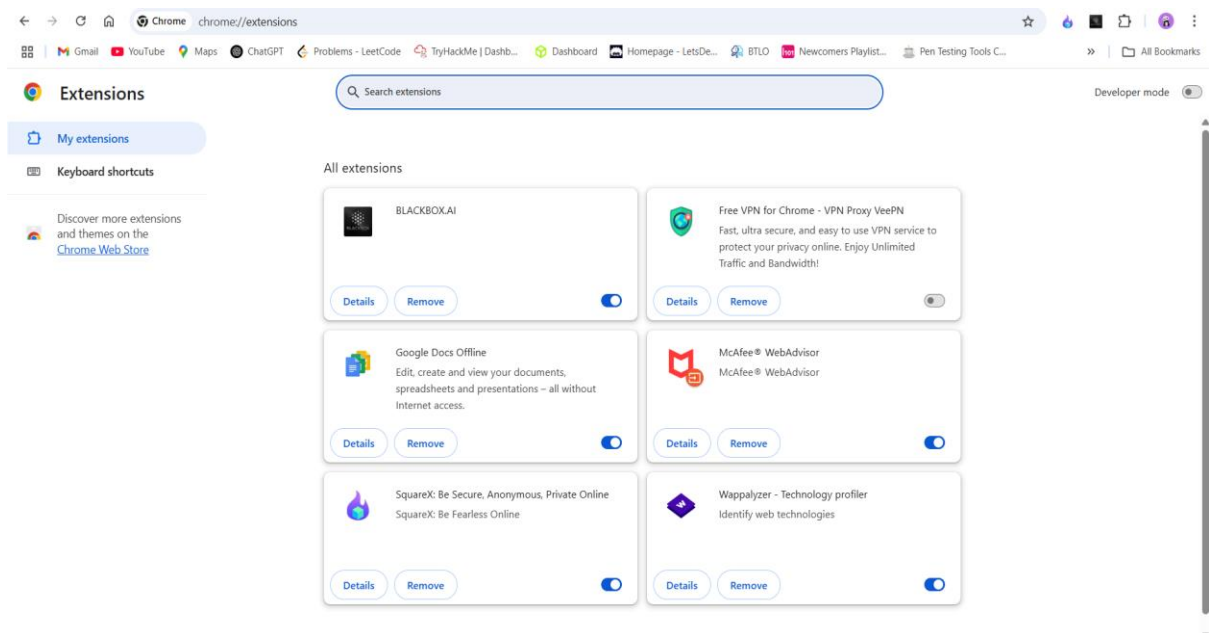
Chrome chrome://extensions

Gmail YouTube Maps ChatGPT Problems - LeetCode TryHackMe | Dashb... Dashboard Homepage - LetsDe... BTLO Newcomers Playlist... Pen Testing Tools C... » All Bookmarks

Extensions

Search extensions

Developer mode

My extensions

Keyboard shortcuts

Discover more extensions and themes on the Chrome Web Store

All extensions

BLACKBOX.AI

Details Remove

Free VPN for Chrome - VPN Proxy VeePN

Fast, ultra secure, and easy to use VPN service to protect your privacy online. Enjoy Unlimited Traffic and Bandwidth!

Details Remove

Google Docs Offline

Edit, create and view your documents, spreadsheets and presentations – all without Internet access.

Details Remove

McAfee® WebAdvisor

McAfee® WebAdvisor

Details Remove

SquareX: Be Secure, Anonymous, Private Online

SquareX: Be Fearless Online

Details Remove

Wappalyzer - Technology profiler

Identify web technologies

Details Remove